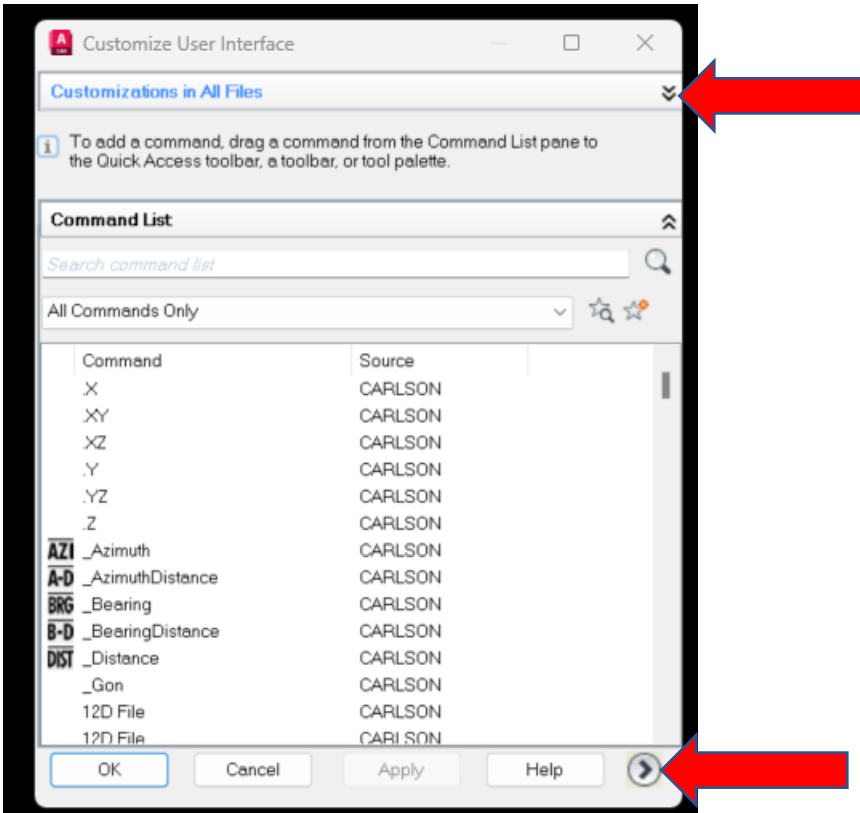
Customize User Interface

Customizations in All Files

To add a command, drag a command from the Command List pane to the Quick Access toolbar, a toolbar, or tool palette.

Command List

Search command list

All Commands Only

| | Command | Source |
|---|---|---|
| | .X | CARLSON |
| | .XY | CARLSON |
| | .XZ | CARLSON |
| | .Y | CARLSON |
| | .YZ | CARLSON |
| | .Z | CARLSON |
| AZI | _Azimuth | CARLSON |
| A-D | _AzimuthDistance | CARLSON |
| BRG | _Bearing | CARLSON |
| B-D | _BearingDistance | CARLSON |
| DIST | _Distance | CARLSON |
| | _Gon | CARLSON |
| | 12D File | CARLSON |
| | 12D File | CARLSON |

OK Cancel Apply Help